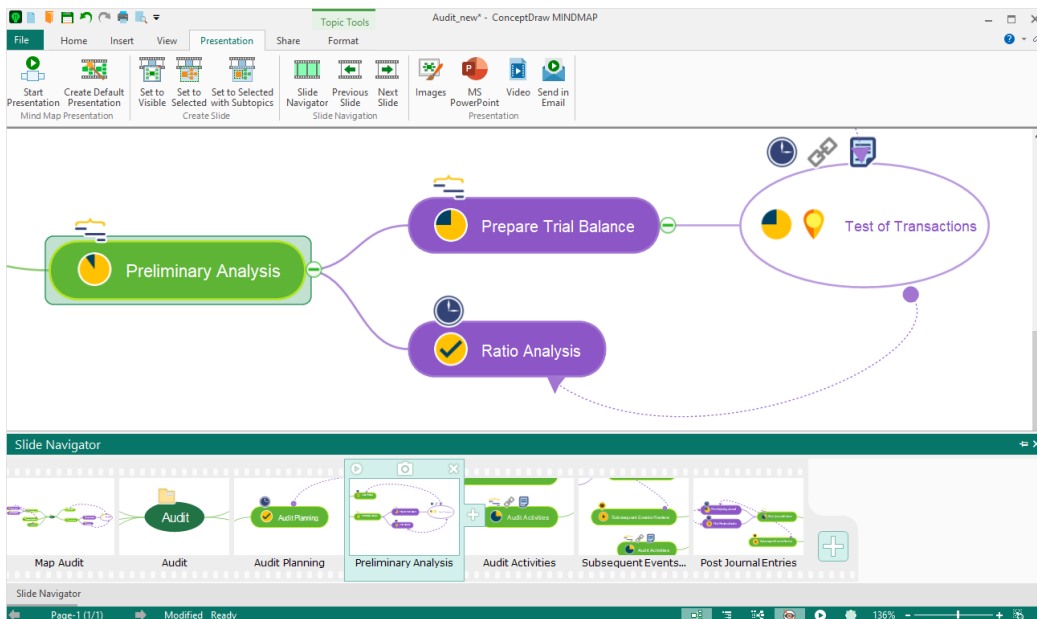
Topic Tools

Audit_new* - ConceptDraw MINDMAP

File Home Insert View Presentation Share Format

Start Presentation
Create Default Presentation
Mind Map Presentation

Set to Visible
Set to Selected
Set to Selected with Subtopics
Create Slide

Slide Navigator
Previous Slide
Next Slide
Slide Navigation

Images
MS PowerPoint
Video
Send in Email
Presentation

Preliminary Analysis

Prepare Trial Balance

Test of Transactions

Ratio Analysis

Slide Navigator

Audit

Audit Planning

Audit Activities

Subsequent Events Review

Map Audit
Audit
Audit Planning
Preliminary Analysis
Audit Activities
Subsequent Events...
Post Journal Entries

Slide Navigator

Page-1 (1/1)
Modified Ready
136%